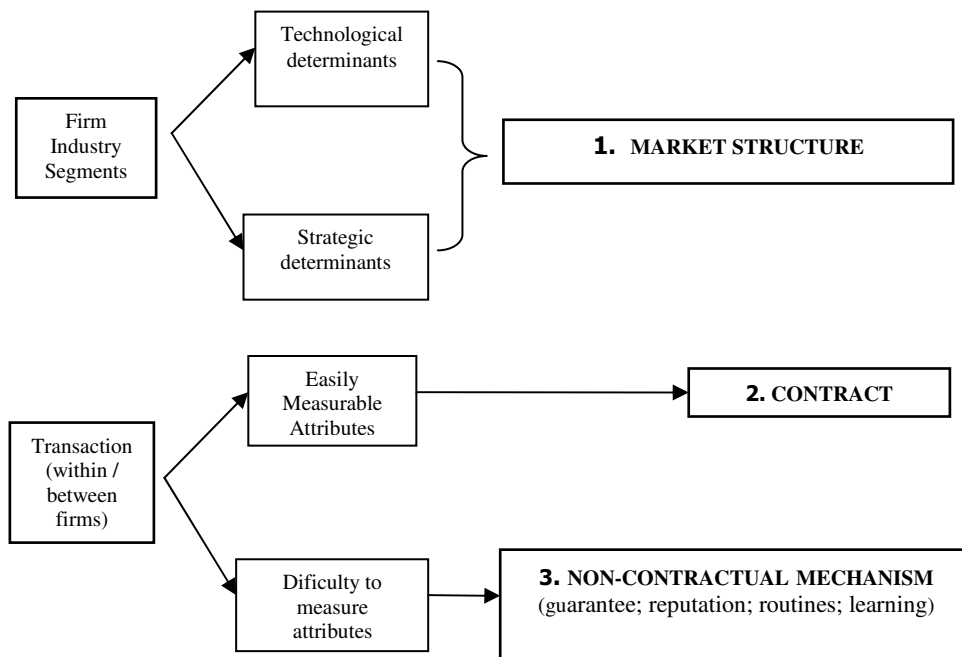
Firm Industry Segments

Technological determinants

Strategic determinants

1. MARKET STRUCTURE

Transaction (within / between firms)

Easily Measurable Attributes

2. CONTRACT

Dificulty to measure attributes

3. NON-CONTRACTUAL MECHANISM (guarantee; reputation; routines; learning)